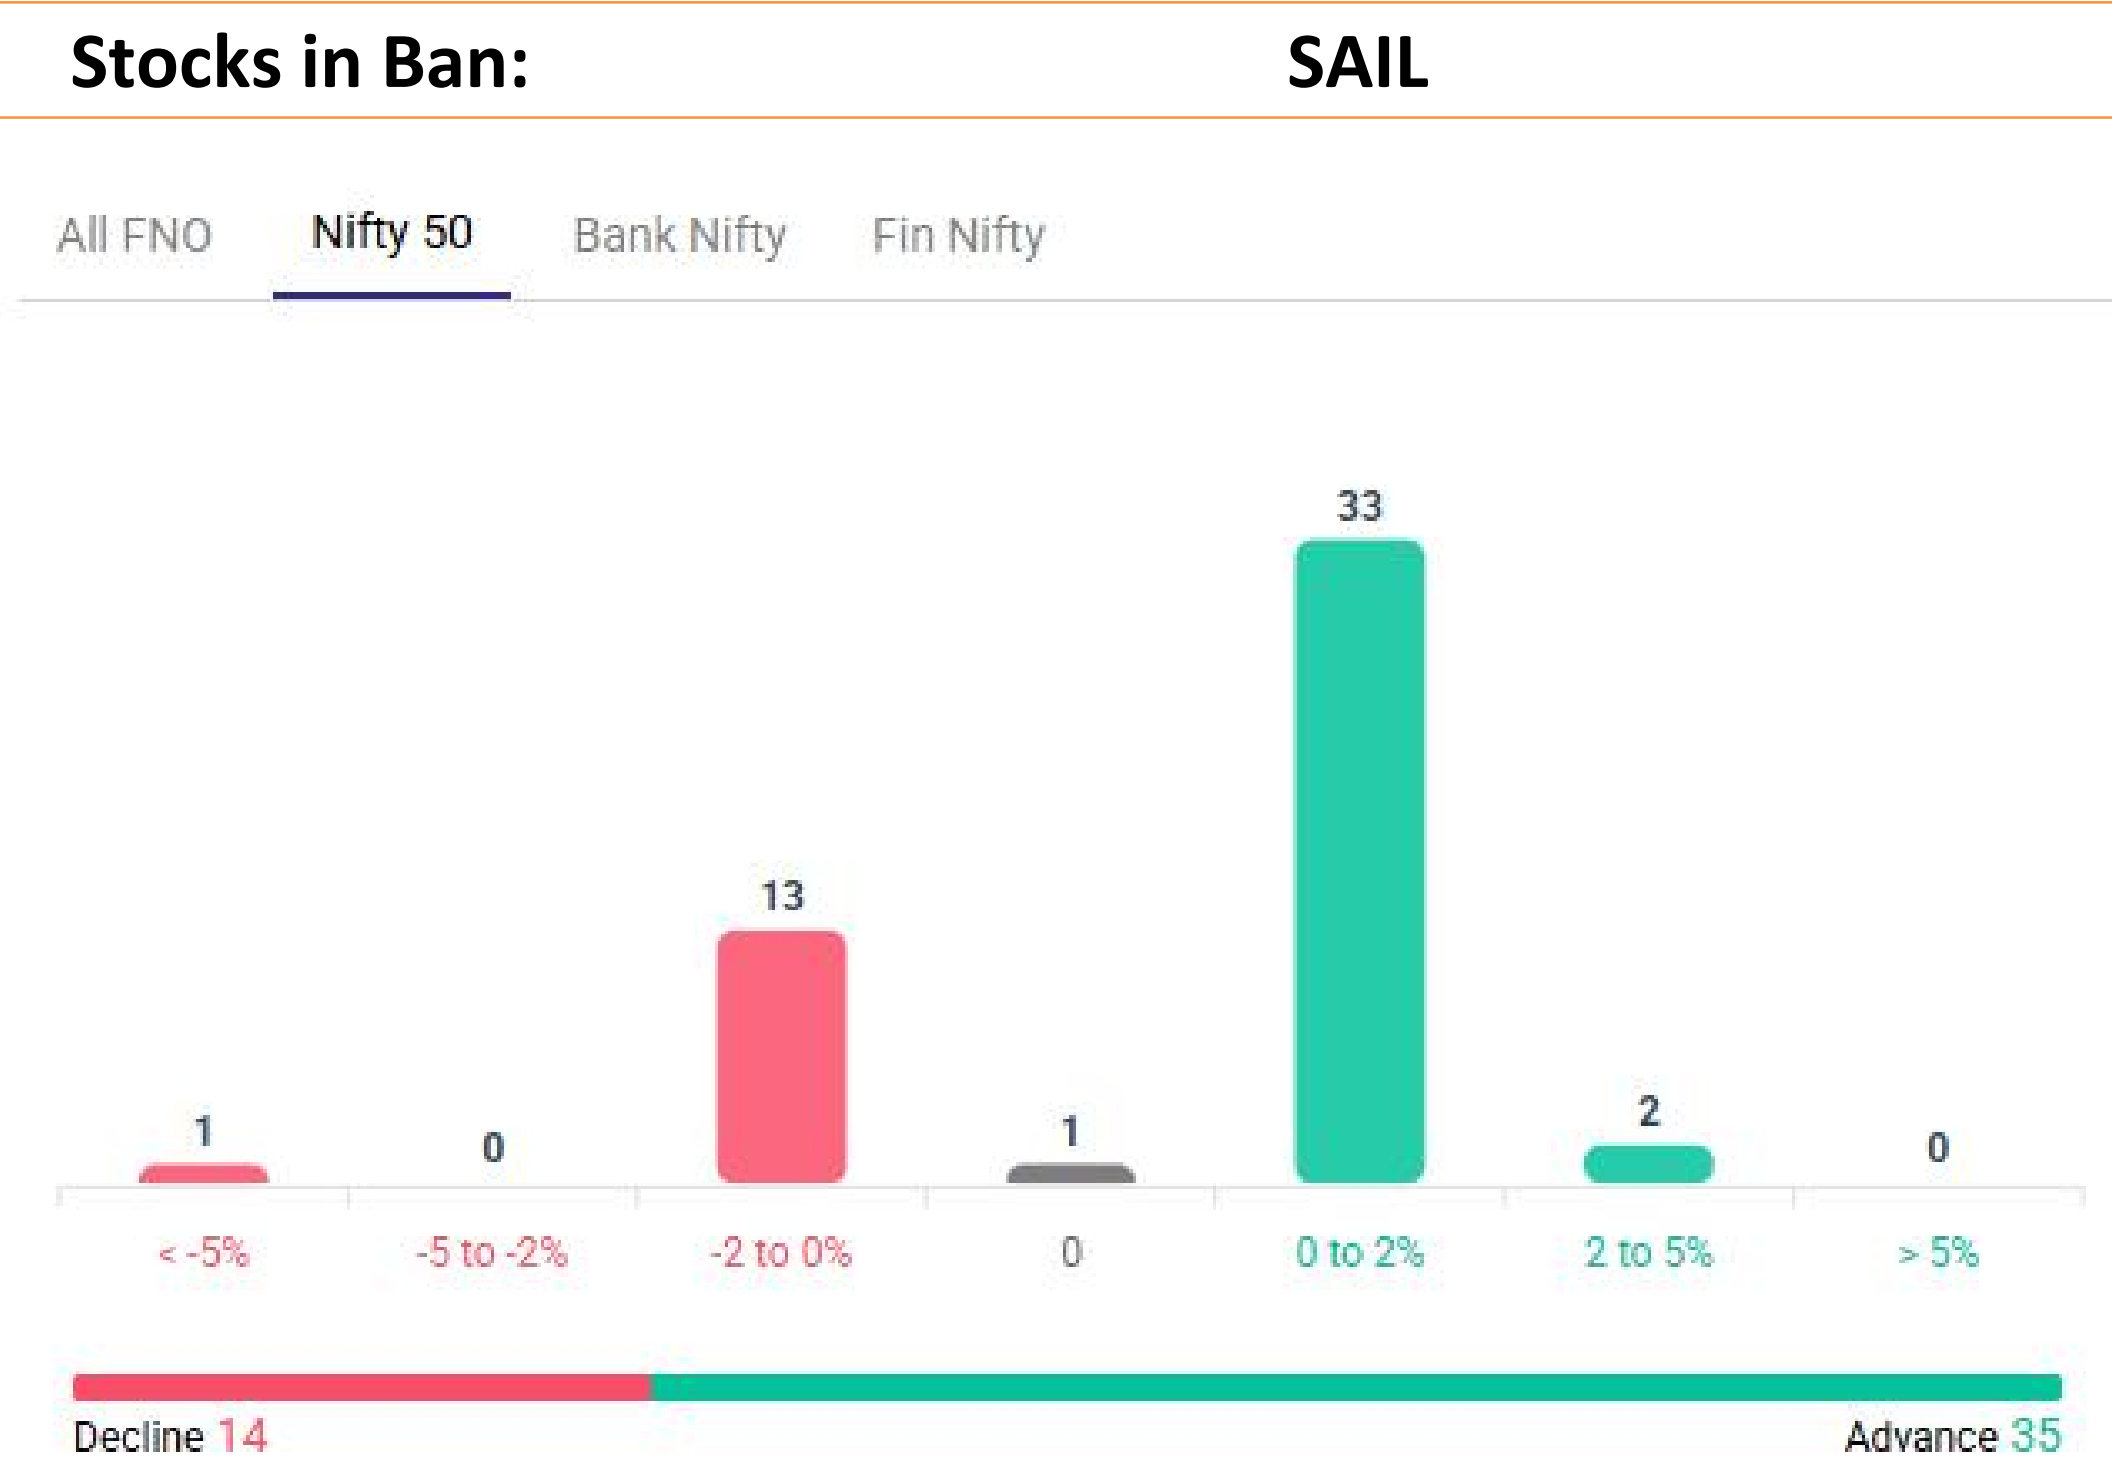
Stocks in Ban: SAIL

All FNO Nifty 50 Bank Nifty Fin Nifty

| 1 | 0 | 13 | 1 | 33 | 2 | 0 |
|---|---|---|---|---|---|---|
| < -5% | -5 to -2% | -2 to 0% | 0 | 0 to 2% | 2 to 5% | > 5% |

Decline 14 Advance 35